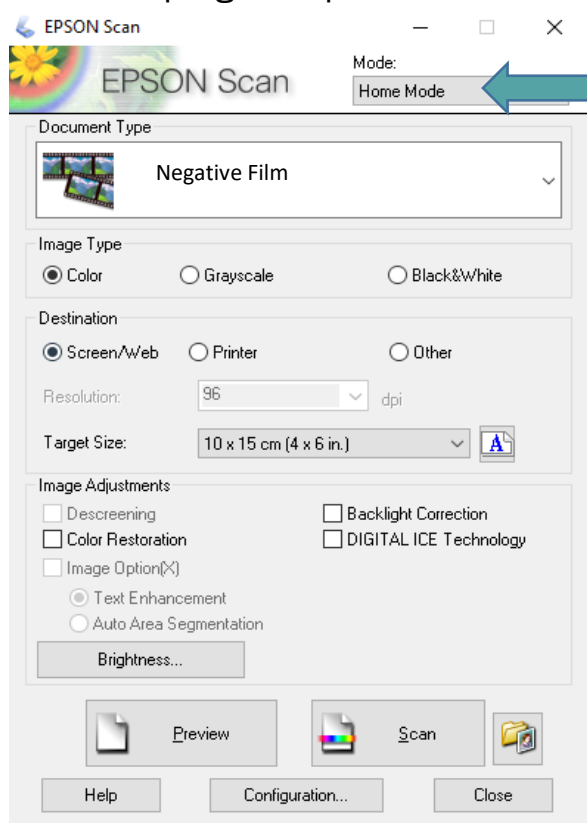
EPSON Scan

EPSON Scan

Mode:
Home Mode

Document Type
Negative Film

Image Type
Color
Grayscale
Black&White

Destination
Screen/Web
Printer
Other
Resolution: 96 dpi
Target Size: 10 x 15 cm (4 x 6 in.)

Image Adjustments
Descreening
Backlight Correction
Color Restoration
DIGITAL ICE Technology
Image Option(X)
Text Enhancement
Auto Area Segmentation
Brightness...

Preview
Scan

Help
Configuration...
Close